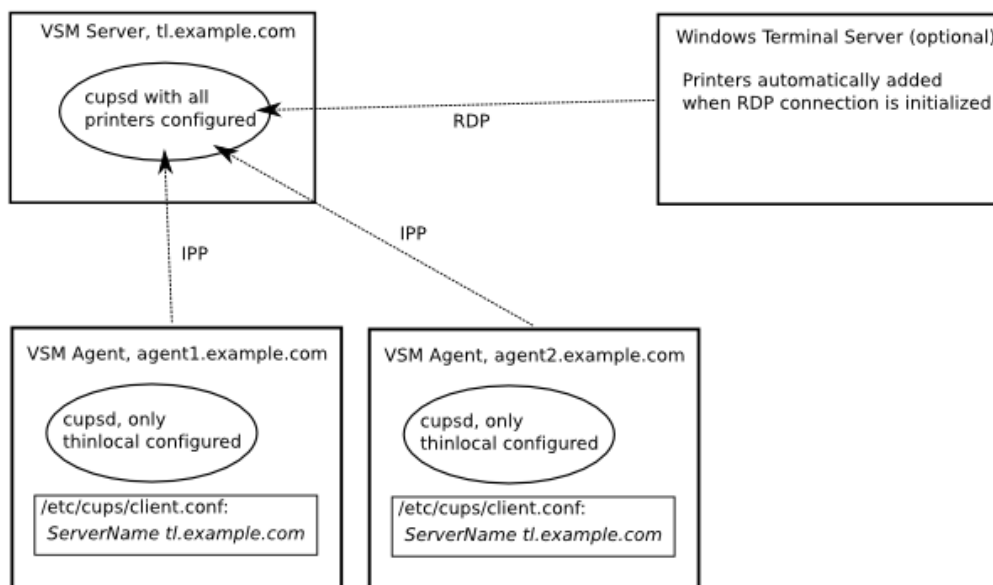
VSM Server, tl.example.com

cupsd with all printers configured

Windows Terminal Server (optional)

Printers automatically added when RDP connection is initialized

RDP

IPP

IPP

VSM Agent, agent1.example.com

cupsd, only thinlocal configured

/etc/cups/client.conf:
*ServerName tl.example.com*

VSM Agent, agent2.example.com

cupsd, only thinlocal configured

/etc/cups/client.conf:
*ServerName tl.example.com*